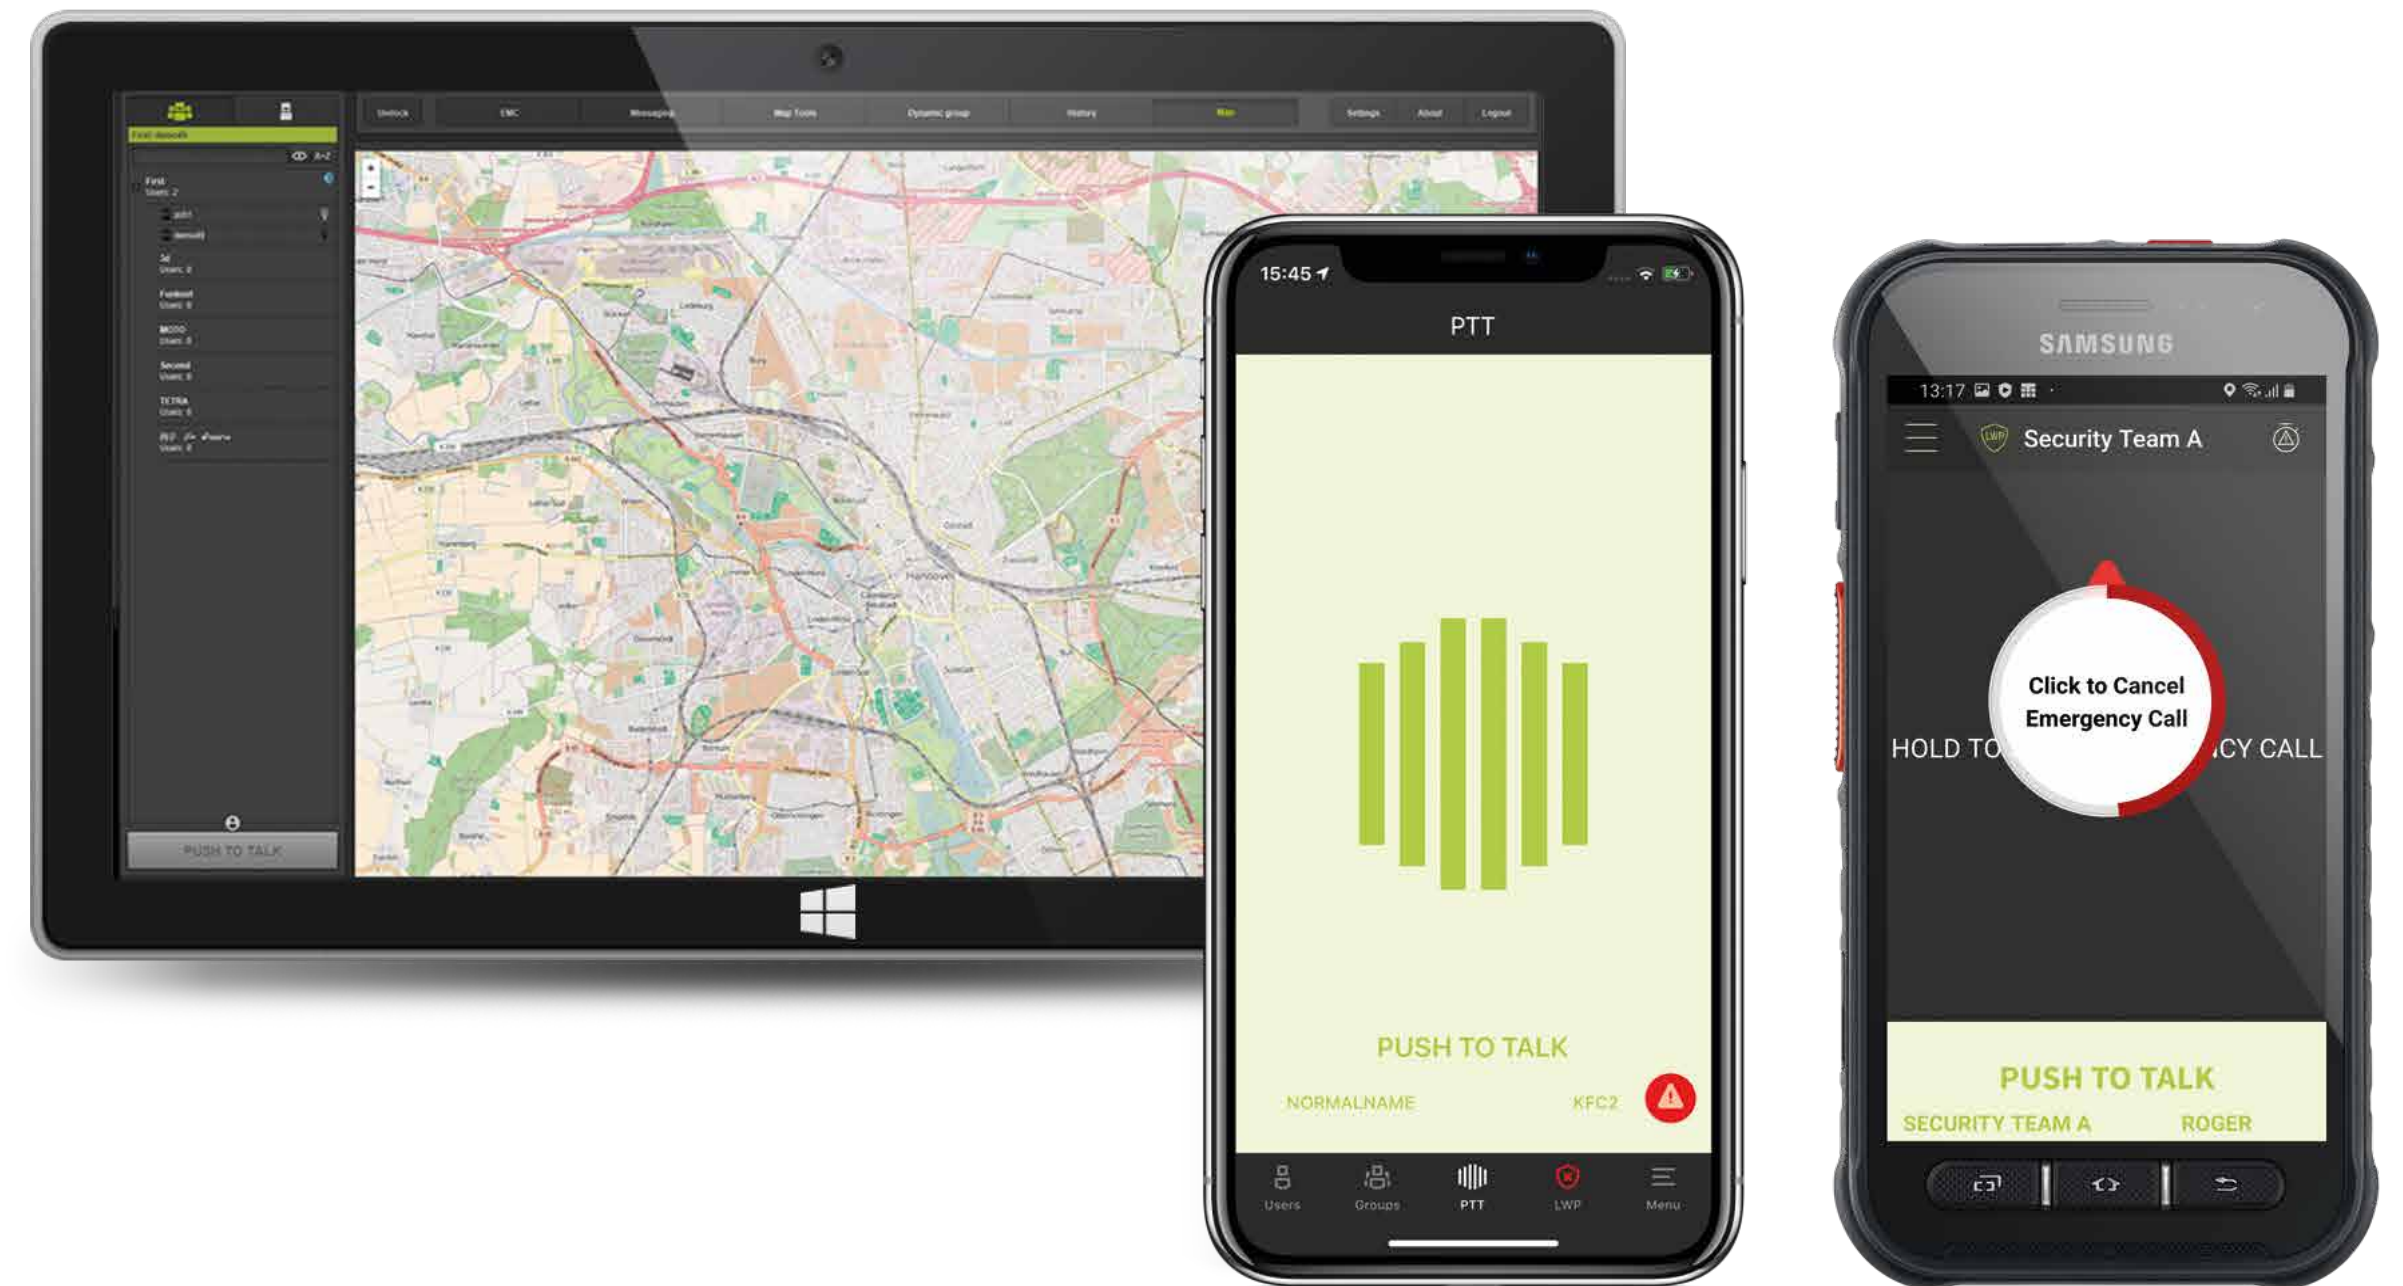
Unlock EMC Messaging Map Tools Dynamic group History Map Settings About Logout

First
Users: 2
Second
Users: 0
TETRA
Users: 0

PUSH TO TALK

15:45

PTT

PUSH TO TALK

NORMALNAME KFC2

Users Groups PTT LWP Menu

SAMSUNG

13:17

Security Team A

Click to Cancel Emergency Call

HOLD TO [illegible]CY CALL

PUSH TO TALK

SECURITY TEAM A ROGER